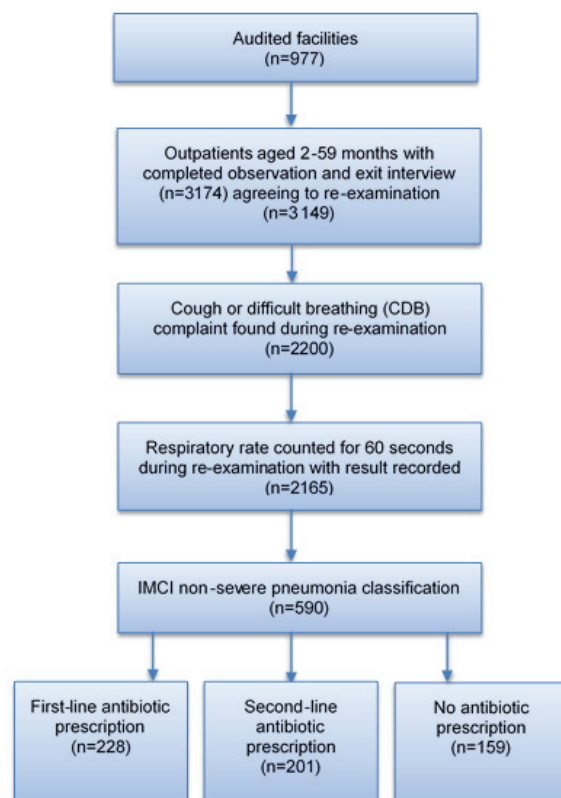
Audited facilities
(n=977)

Outpatients aged 2-59 months with completed observation and exit interview (n=3174) agreeing to re-examination
(n=3 149)

Cough or difficult breathing (CDB) complaint found during re-examination
(n=2200)

Respiratory rate counted for 60 seconds during re-examination with result recorded
(n=2165)

IMCI non-severe pneumonia classification
(n=590)

First-line antibiotic prescription
(n=228)

Second-line antibiotic prescription
(n=201)

No antibiotic prescription
(n=159)